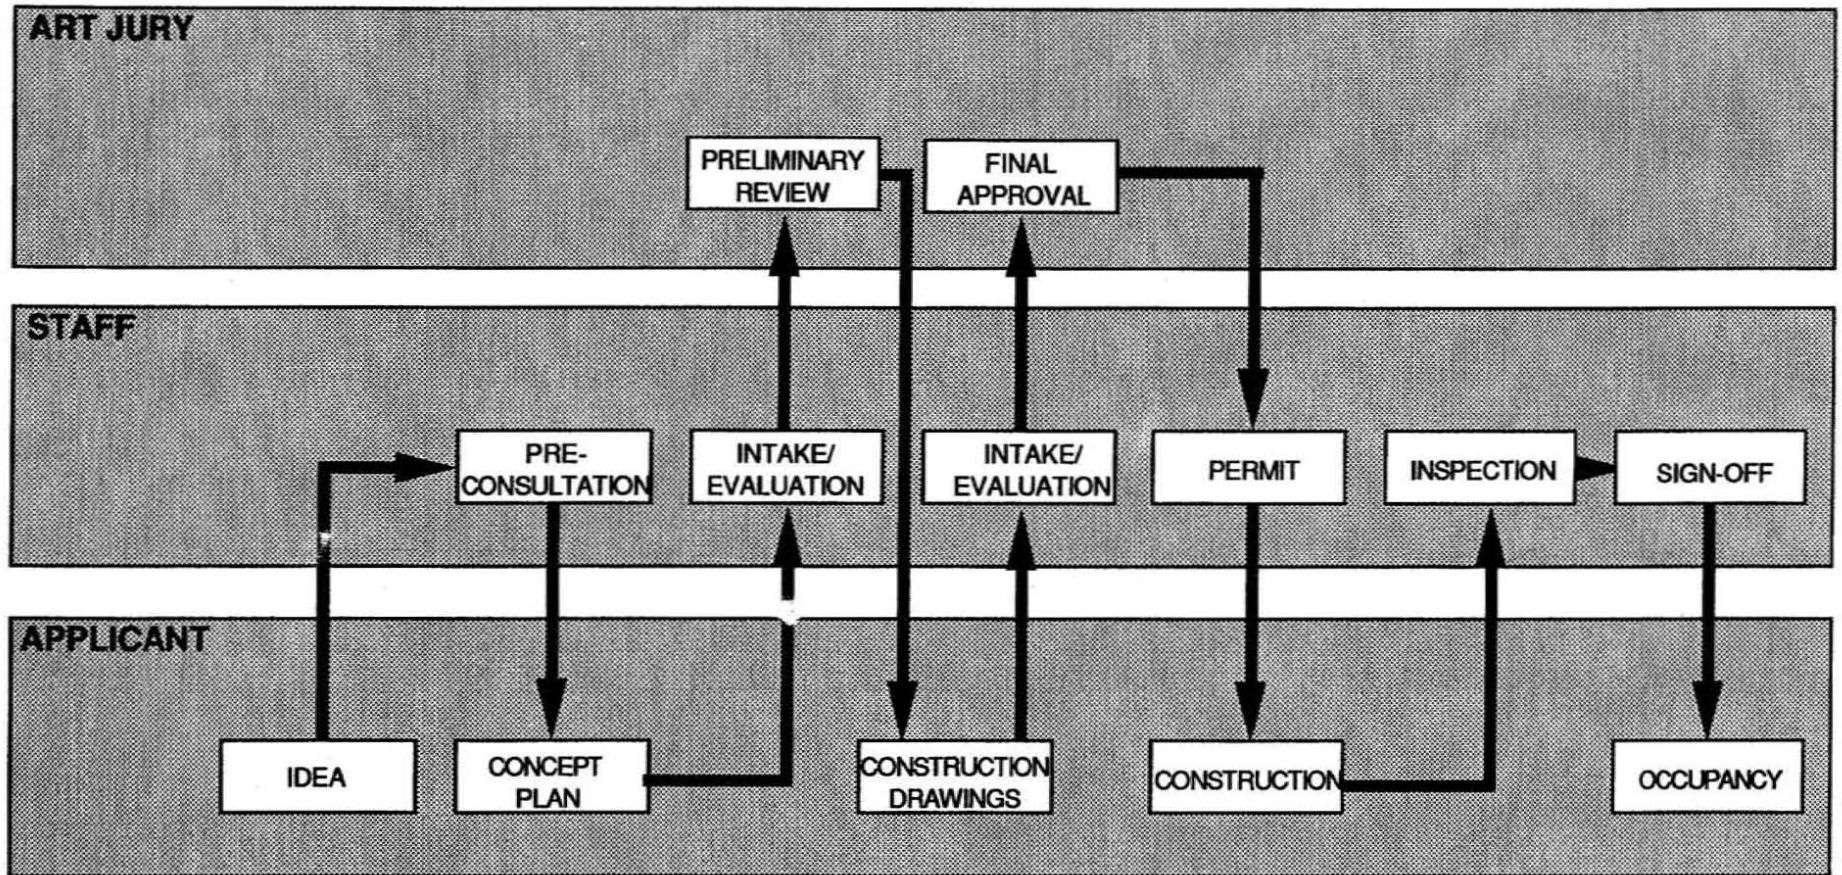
ART JURY

PRELIMINARY REVIEW

FINAL APPROVAL

STAFF

PRE-CONSULTATION

INTAKE/ EVALUATION

INTAKE/ EVALUATION

PERMIT

INSPECTION

SIGN-OFF

APPLICANT

IDEA

CONCEPT PLAN

CONSTRUCTION DRAWINGS

CONSTRUCTION

OCCUPANCY